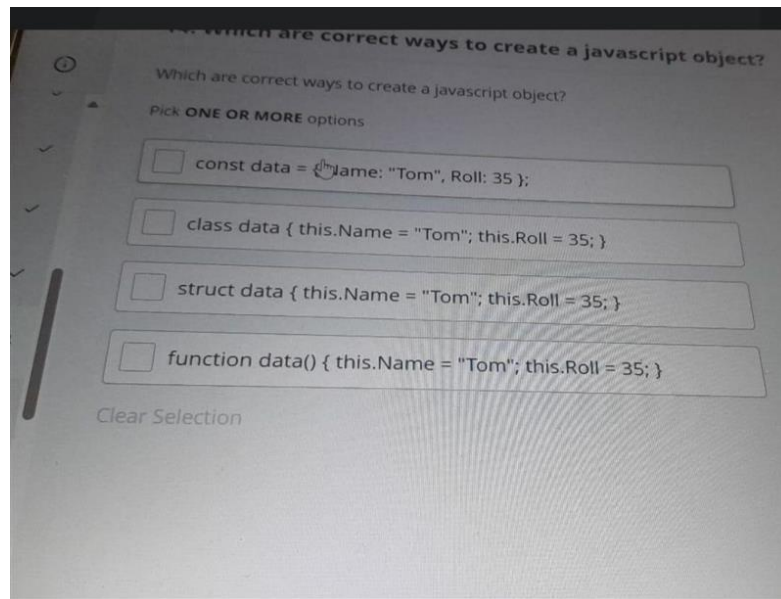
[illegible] Which are correct ways to create a javascript object?

Which are correct ways to create a javascript object?

Pick ONE OR MORE options

const data = {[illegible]ame: "Tom", Roll: 35 };

class data { this.Name = "Tom"; this.Roll = 35; }

struct data { this.Name = "Tom"; this.Roll = 35; }

function data() { this.Name = "Tom"; this.Roll = 35; }

Clear Selection